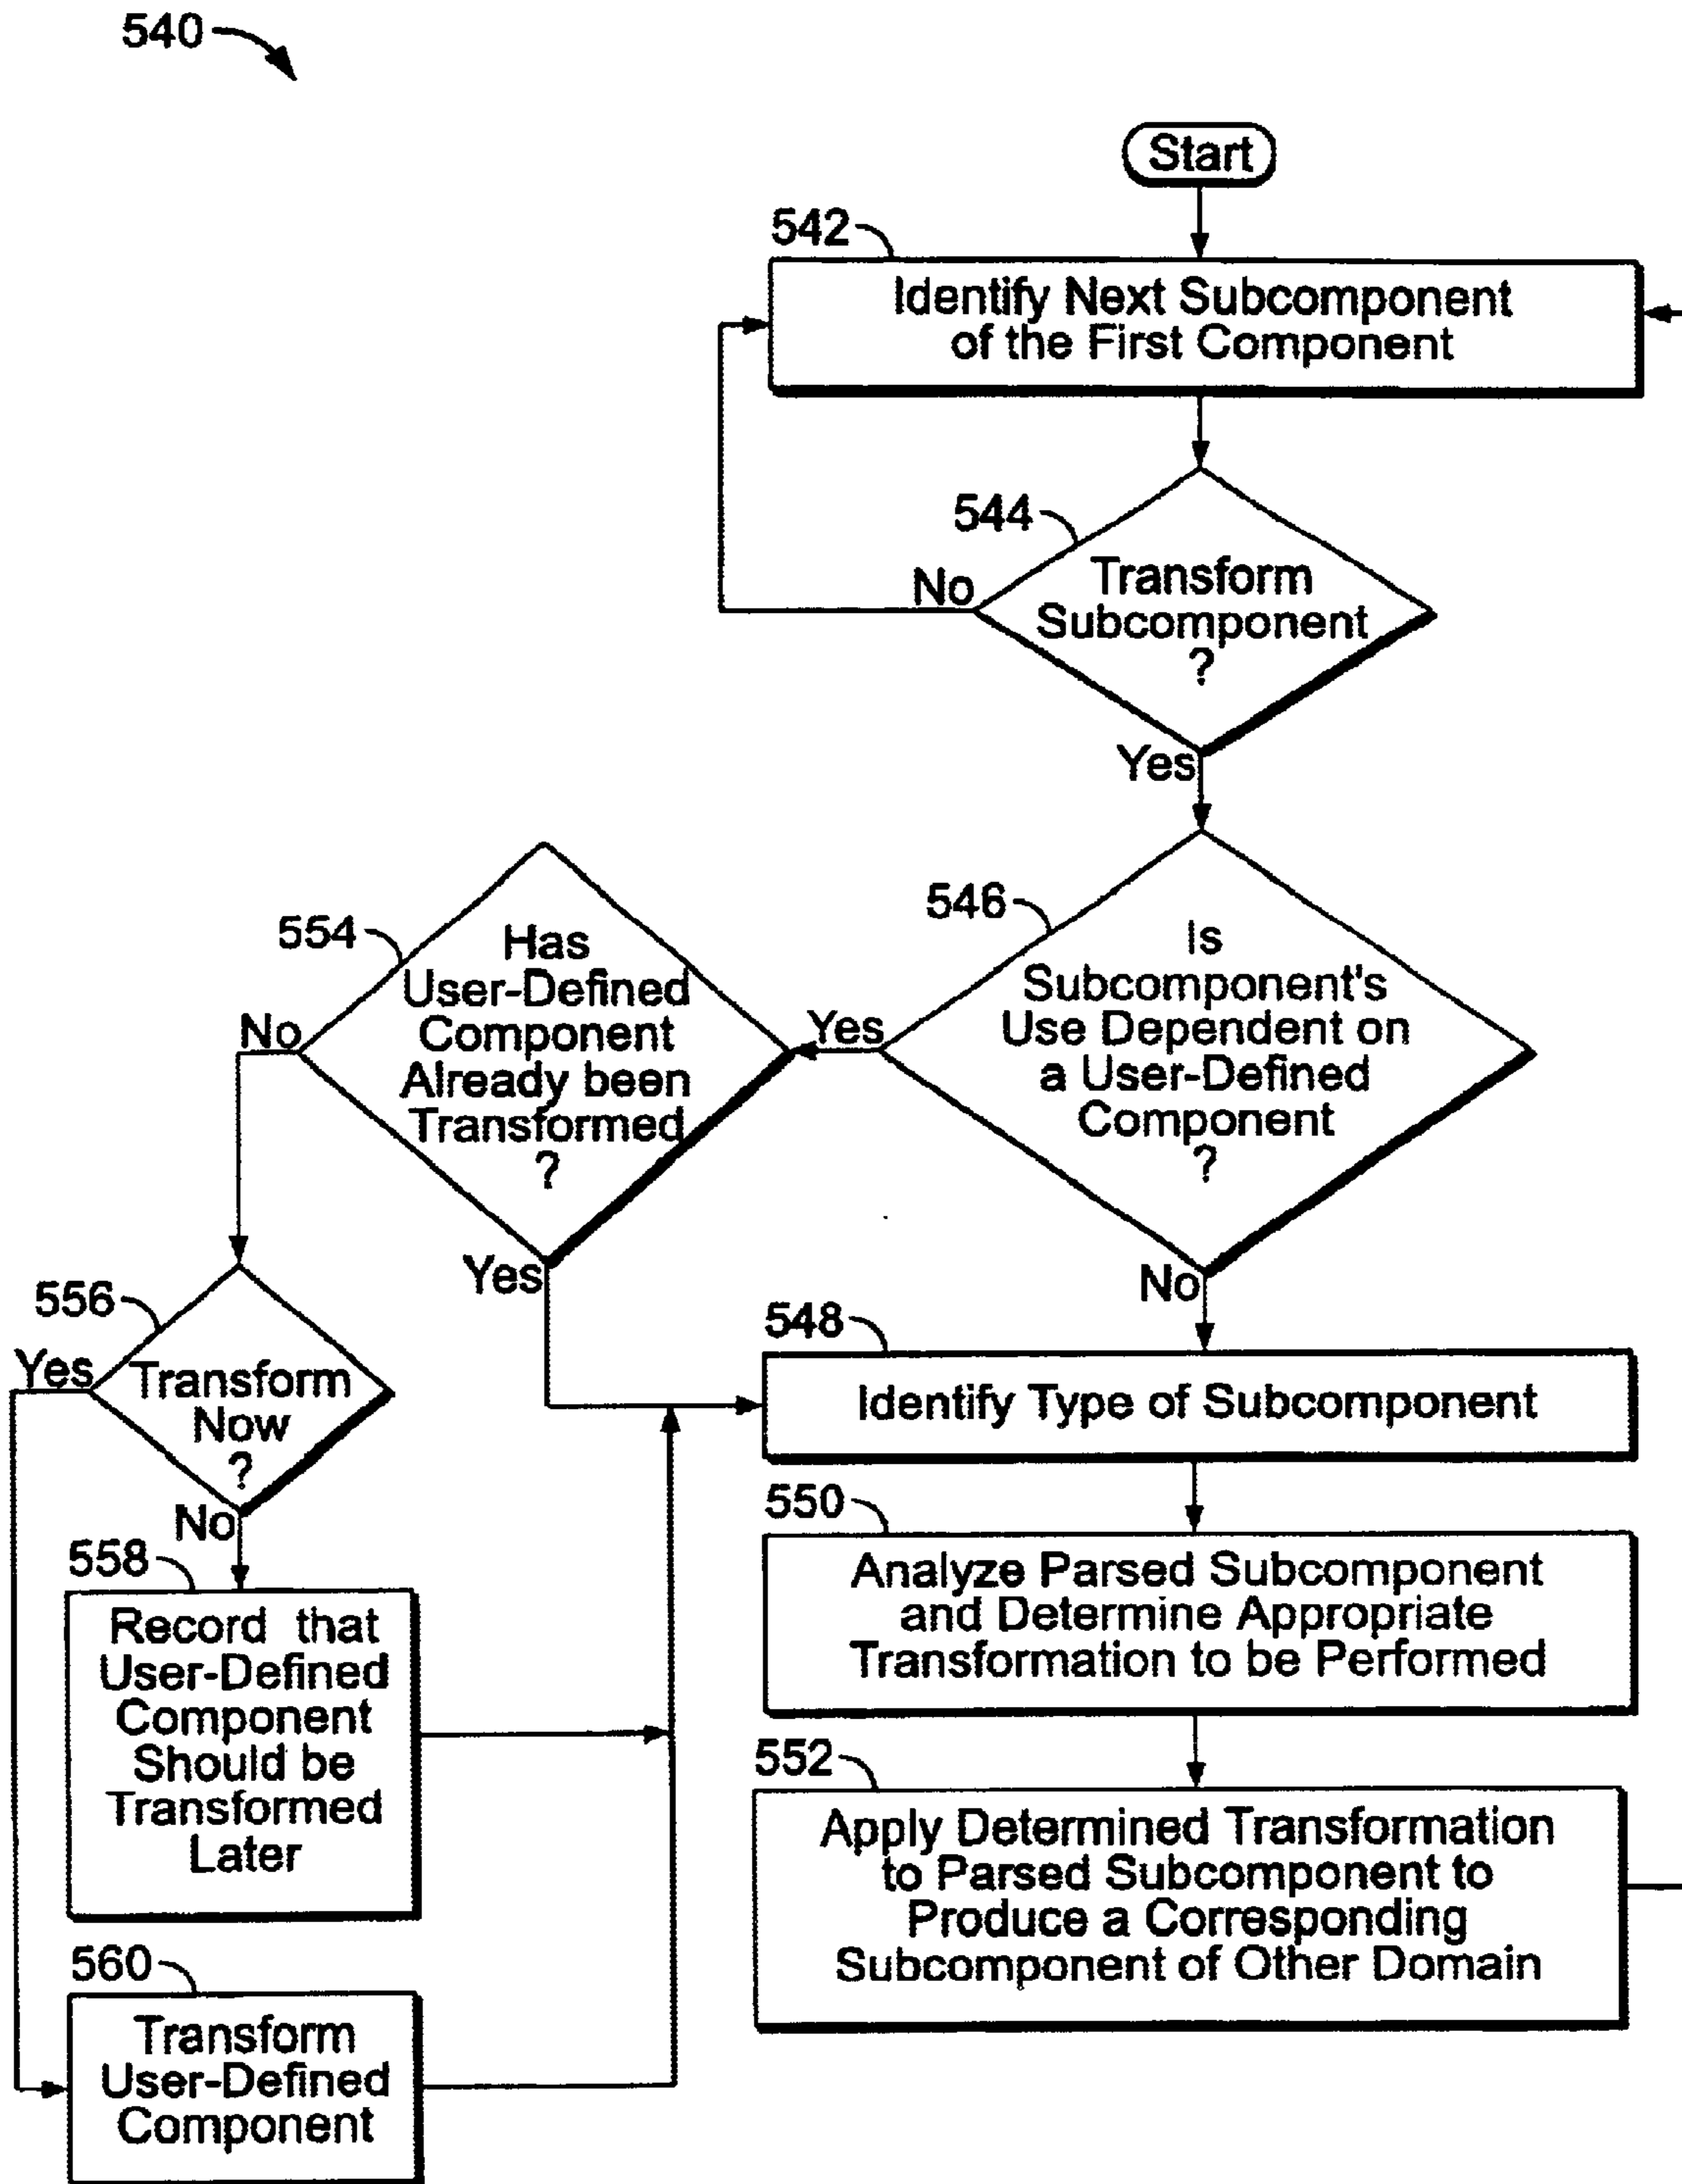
540

Start

542

Identify Next Subcomponent of the First Component

544

Transform Subcomponent ?

No

Yes

546

Is Subcomponent's Use Dependent on a User-Defined Component ?

Yes

No

554

Has User-Defined Component Already been Transformed ?

No

Yes

556

Transform Now ?

Yes

No

548

Identify Type of Subcomponent

550

Analyze Parsed Subcomponent and Determine Appropriate Transformation to be Performed

552

Apply Determined Transformation to Parsed Subcomponent to Produce a Corresponding Subcomponent of Other Domain

558

Record that User-Defined Component Should be Transformed Later

560

Transform User-Defined Component